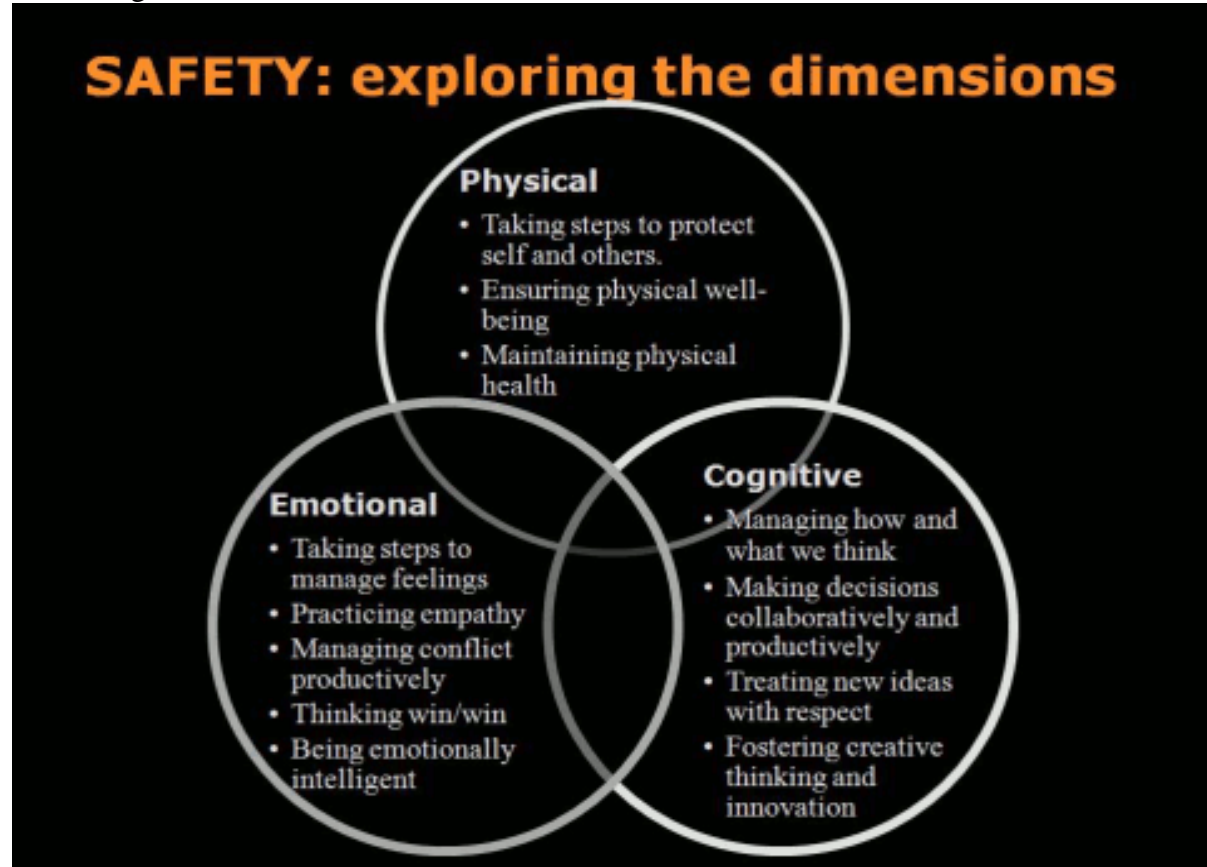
SAFETY: exploring the dimensions

Physical
• Taking steps to protect self and others.
• Ensuring physical well-being
• Maintaining physical health

Emotional
• Taking steps to manage feelings
• Practicing empathy
• Managing conflict productively
• Thinking win/win
• Being emotionally intelligent

Cognitive
• Managing how and what we think
• Making decisions collaboratively and productively
• Treating new ideas with respect
• Fostering creative thinking and innovation